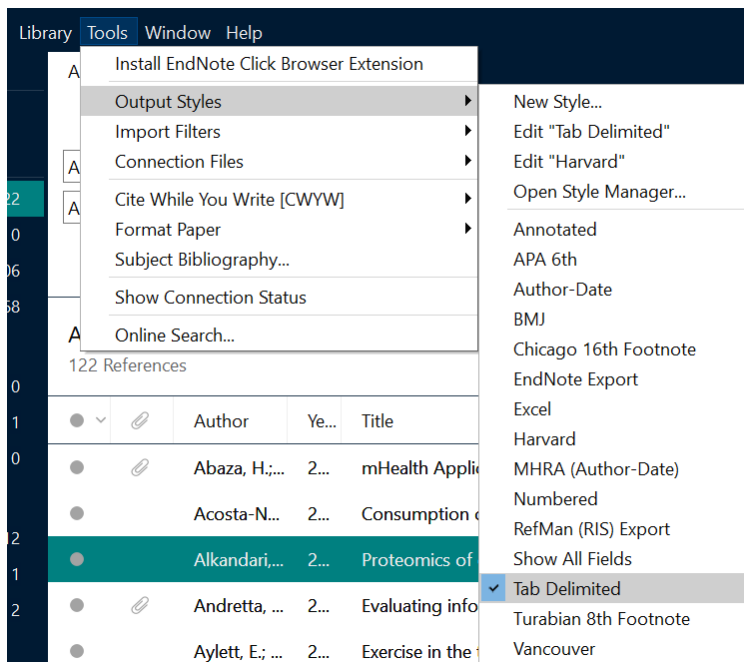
Library Tools Window Help

Install EndNote Click Browser Extension
Output Styles
Import Filters
Connection Files
Cite While You Write [CWYW]
Format Paper
Subject Bibliography...
Show Connection Status
Online Search...

New Style...
Edit "Tab Delimited"
Edit "Harvard"
Open Style Manager...
Annotated
APA 6th
Author-Date
BMJ
Chicago 16th Footnote
EndNote Export
Excel
Harvard
MHRA (Author-Date)
Numbered
RefMan (RIS) Export
Show All Fields
✔ Tab Delimited
Turabian 8th Footnote
Vancouver

A
A
A
22
0
06
58
0
1
0
12
1
2

A
122 References

| | | Author | Ye... | Title |
|---|---|---|---|---|
| | | Abaza, H.;... | 2... | mHealth Applic |
| | | Acosta-N... | 2... | Consumption c |
| | | Alkandari,... | 2... | Proteomics of |
| | | Andretta, ... | 2... | Evaluating info |
| | | Aylett, E.; ... | 2... | Exercise in the |